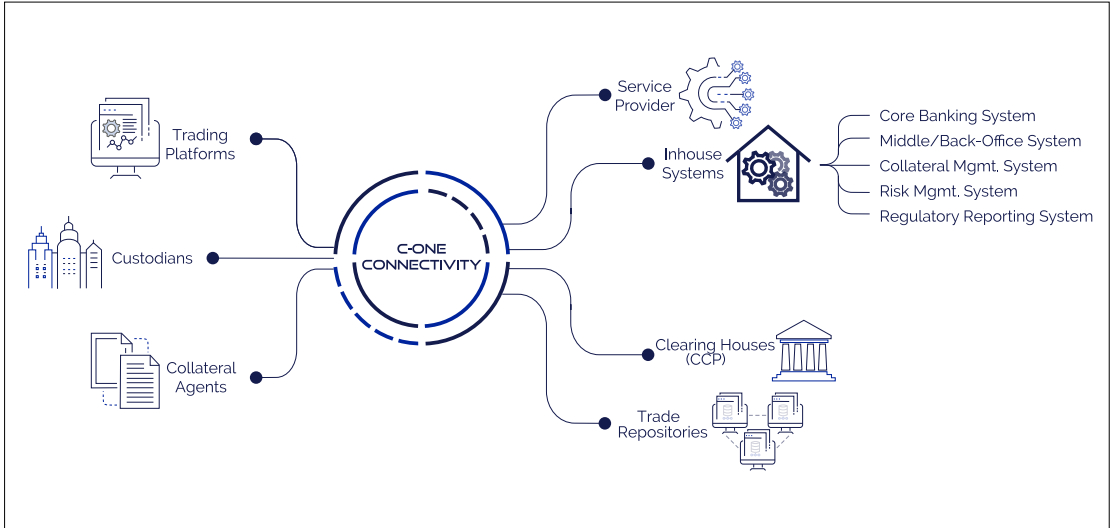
Trading Platforms

Custodians

Collateral Agents

C-ONE CONNECTIVITY

Service Provider

Inhouse Systems

Core Banking System
Middle/Back-Office System
Collateral Mgmt. System
Risk Mgmt. System
Regulatory Reporting System

Clearing Houses (CCP)

Trade Repositories